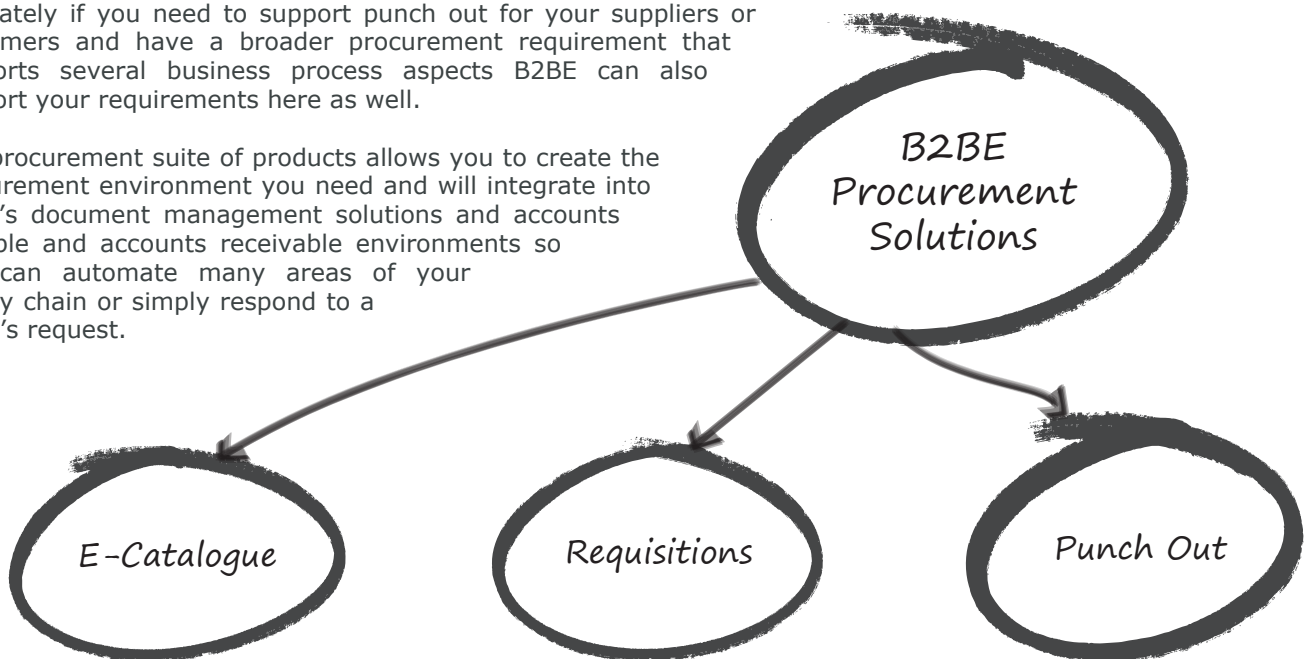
ately if you need to support punch out for your suppliers or mers and have a broader procurement requirement that orts several business process aspects B2BE can also ort your requirements here as well.

procurement suite of products allows you to create the urement environment you need and will integrate into 's document management solutions and accounts ble and accounts receivable environments so can automate many areas of your y chain or simply respond to a 's request.

B2BE Procurement Solutions

E-Catalogue

Requisitions

Punch Out